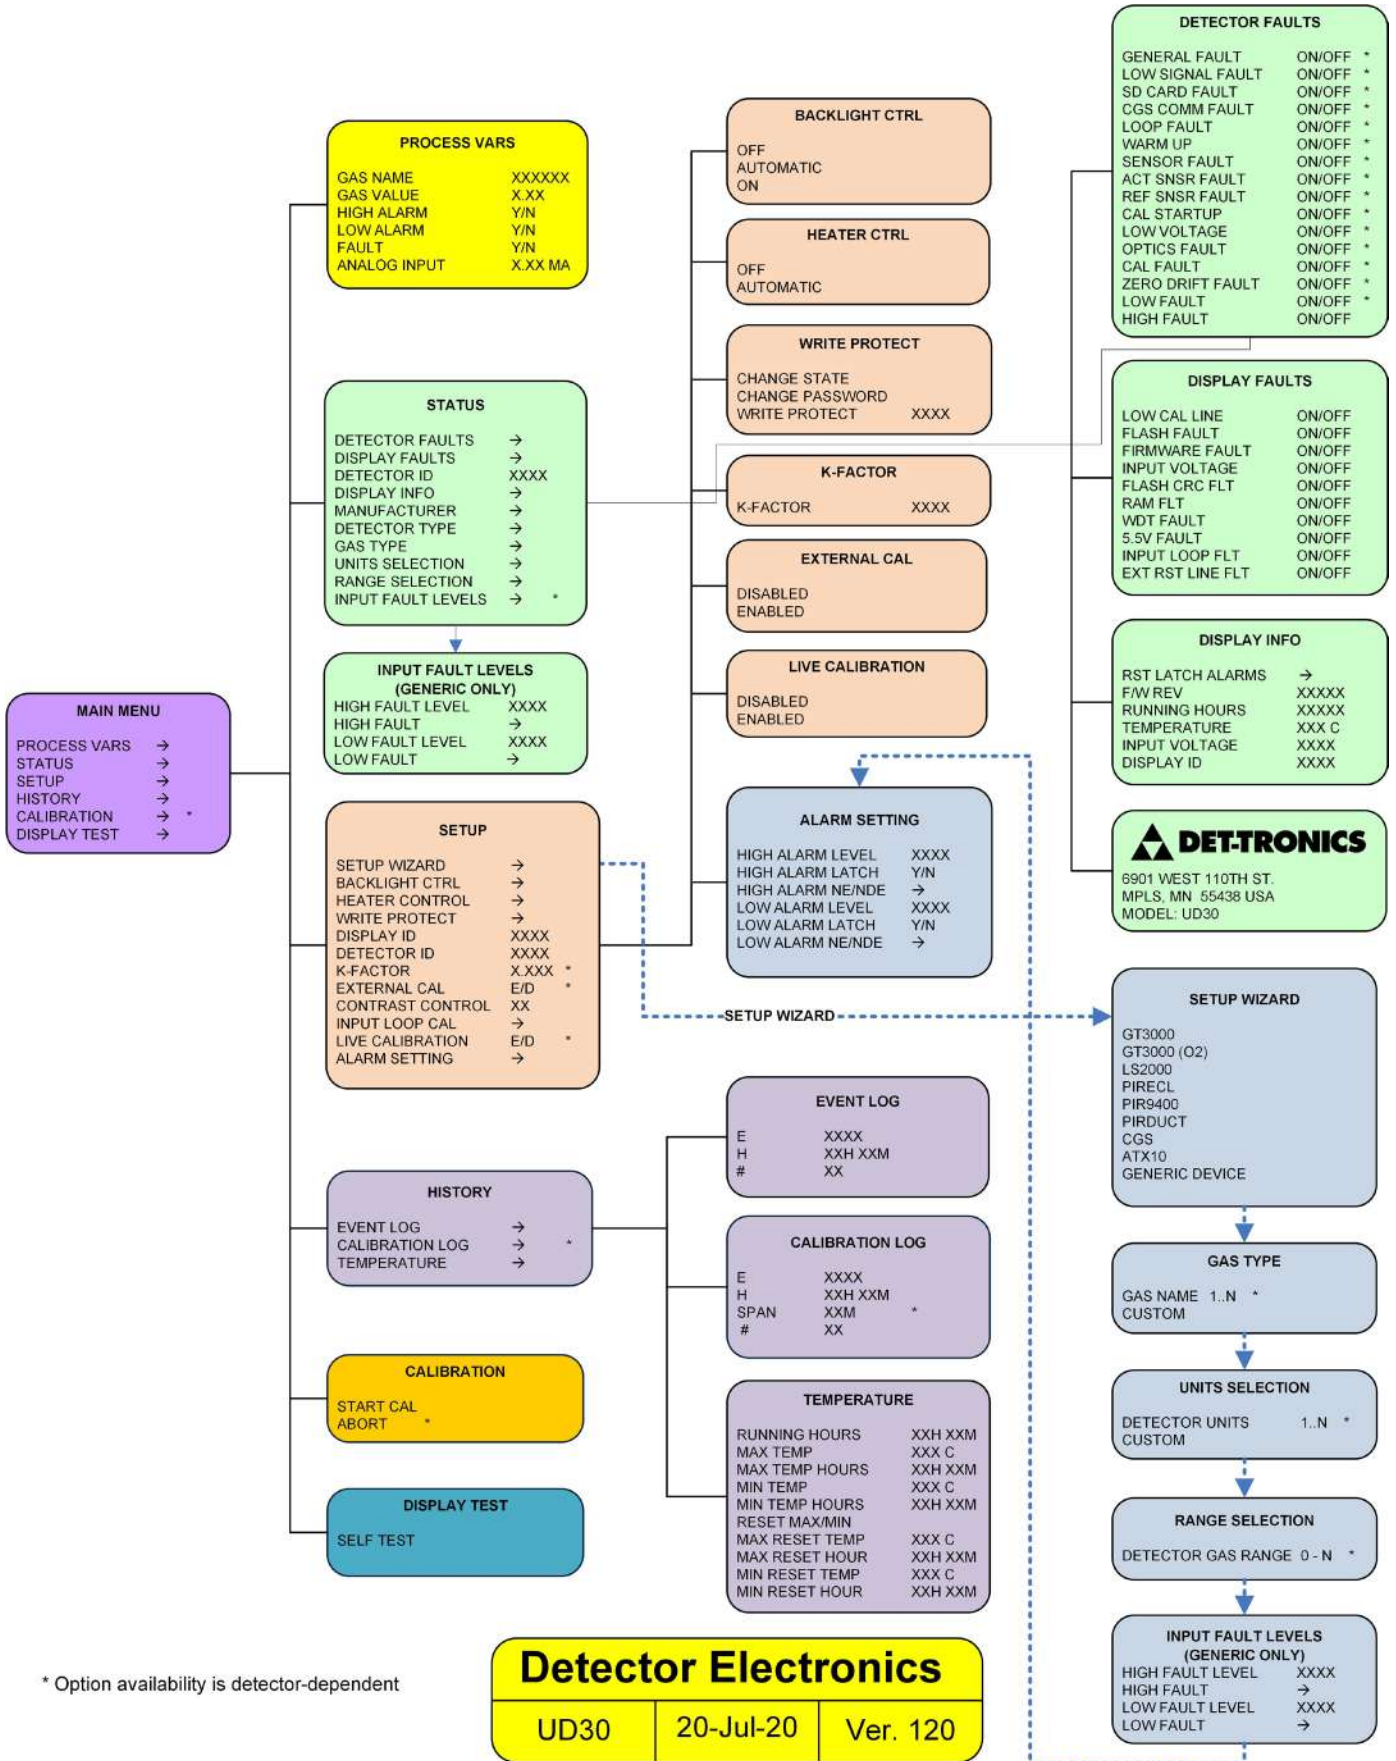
MAIN MENU

PROCESS VARS →
STATUS →
SETUP →
HISTORY →
CALIBRATION → *
DISPLAY TEST →

PROCESS VARS

GAS NAME XXXXXX
GAS VALUE X.XX
HIGH ALARM Y/N
LOW ALARM Y/N
FAULT Y/N
ANALOG INPUT X.XX MA

STATUS

DETECTOR FAULTS →
DISPLAY FAULTS →
DETECTOR ID XXXX
DISPLAY INFO →
MANUFACTURER →
DETECTOR TYPE →
GAS TYPE →
UNITS SELECTION →
RANGE SELECTION →
INPUT FAULT LEVELS → *

INPUT FAULT LEVELS
(GENERIC ONLY)
HIGH FAULT LEVEL XXXX
HIGH FAULT →
LOW FAULT LEVEL XXXX
LOW FAULT →

SETUP

SETUP WIZARD →
BACKLIGHT CTRL →
HEATER CONTROL →
WRITE PROTECT →
DISPLAY ID XXXX
DETECTOR ID XXXX
K-FACTOR X.XXX *
EXTERNAL CAL E/D *
CONTRAST CONTROL XX
INPUT LOOP CAL →
LIVE CALIBRATION E/D *
ALARM SETTING →

HISTORY

EVENT LOG →
CALIBRATION LOG → *
TEMPERATURE →

CALIBRATION

START CAL
ABORT *

DISPLAY TEST

SELF TEST

BACKLIGHT CTRL

OFF
AUTOMATIC
ON

HEATER CTRL

OFF
AUTOMATIC

WRITE PROTECT

CHANGE STATE
CHANGE PASSWORD
WRITE PROTECT XXXX

K-FACTOR

K-FACTOR XXXX

EXTERNAL CAL

DISABLED
ENABLED

LIVE CALIBRATION

DISABLED
ENABLED

ALARM SETTING

HIGH ALARM LEVEL XXXX
HIGH ALARM LATCH Y/N
HIGH ALARM NE/NDE →
LOW ALARM LEVEL XXXX
LOW ALARM LATCH Y/N
LOW ALARM NE/NDE →

SETUP WIZARD

EVENT LOG

E XXXX
H XXH XXM
# XX

CALIBRATION LOG

E XXXX
H XXH XXM
SPAN XXM *
# XX

TEMPERATURE

RUNNING HOURS XXH XXM
MAX TEMP XXX C
MAX TEMP HOURS XXH XXM
MIN TEMP XXX C
MIN TEMP HOURS XXH XXM
RESET MAX/MIN
MAX RESET TEMP XXX C
MAX RESET HOUR XXH XXM
MIN RESET TEMP XXX C
MIN RESET HOUR XXH XXM

DETECTOR FAULTS

GENERAL FAULT ON/OFF *
LOW SIGNAL FAULT ON/OFF *
SD CARD FAULT ON/OFF *
CGS COMM FAULT ON/OFF *
LOOP FAULT ON/OFF *
WARM UP ON/OFF *
SENSOR FAULT ON/OFF *
ACT SNSR FAULT ON/OFF *
REF SNSR FAULT ON/OFF *
CAL STARTUP ON/OFF *
LOW VOLTAGE ON/OFF *
OPTICS FAULT ON/OFF *
CAL FAULT ON/OFF *
ZERO DRIFT FAULT ON/OFF *
LOW FAULT ON/OFF *
HIGH FAULT ON/OFF

DISPLAY FAULTS

LOW CAL LINE ON/OFF
FLASH FAULT ON/OFF
FIRMWARE FAULT ON/OFF
INPUT VOLTAGE ON/OFF
FLASH CRC FLT ON/OFF
RAM FLT ON/OFF
WDT FAULT ON/OFF
5.5V FAULT ON/OFF
INPUT LOOP FLT ON/OFF
EXT RST LINE FLT ON/OFF

DISPLAY INFO

RST LATCH ALARMS →
F/W REV XXXXX
RUNNING HOURS XXXXX
TEMPERATURE XXX C
INPUT VOLTAGE XXXX
DISPLAY ID XXXX

DET-TRONICS
6901 WEST 110TH ST.
MPLS, MN 55438 USA
MODEL: UD30

SETUP WIZARD

GT3000
GT3000 (O2)
LS2000
PIRECL
PIR9400
PIRDUCT
CGS
ATX10
GENERIC DEVICE

GAS TYPE

GAS NAME 1..N *
CUSTOM

UNITS SELECTION

DETECTOR UNITS 1..N *
CUSTOM

RANGE SELECTION

DETECTOR GAS RANGE 0 - N *

INPUT FAULT LEVELS
(GENERIC ONLY)
HIGH FAULT LEVEL XXXX
HIGH FAULT →
LOW FAULT LEVEL XXXX
LOW FAULT →

* Option availability is detector-dependent

Detector Electronics

| UD30 | 20-Jul-20 | Ver. 120 |
|---|---|---|